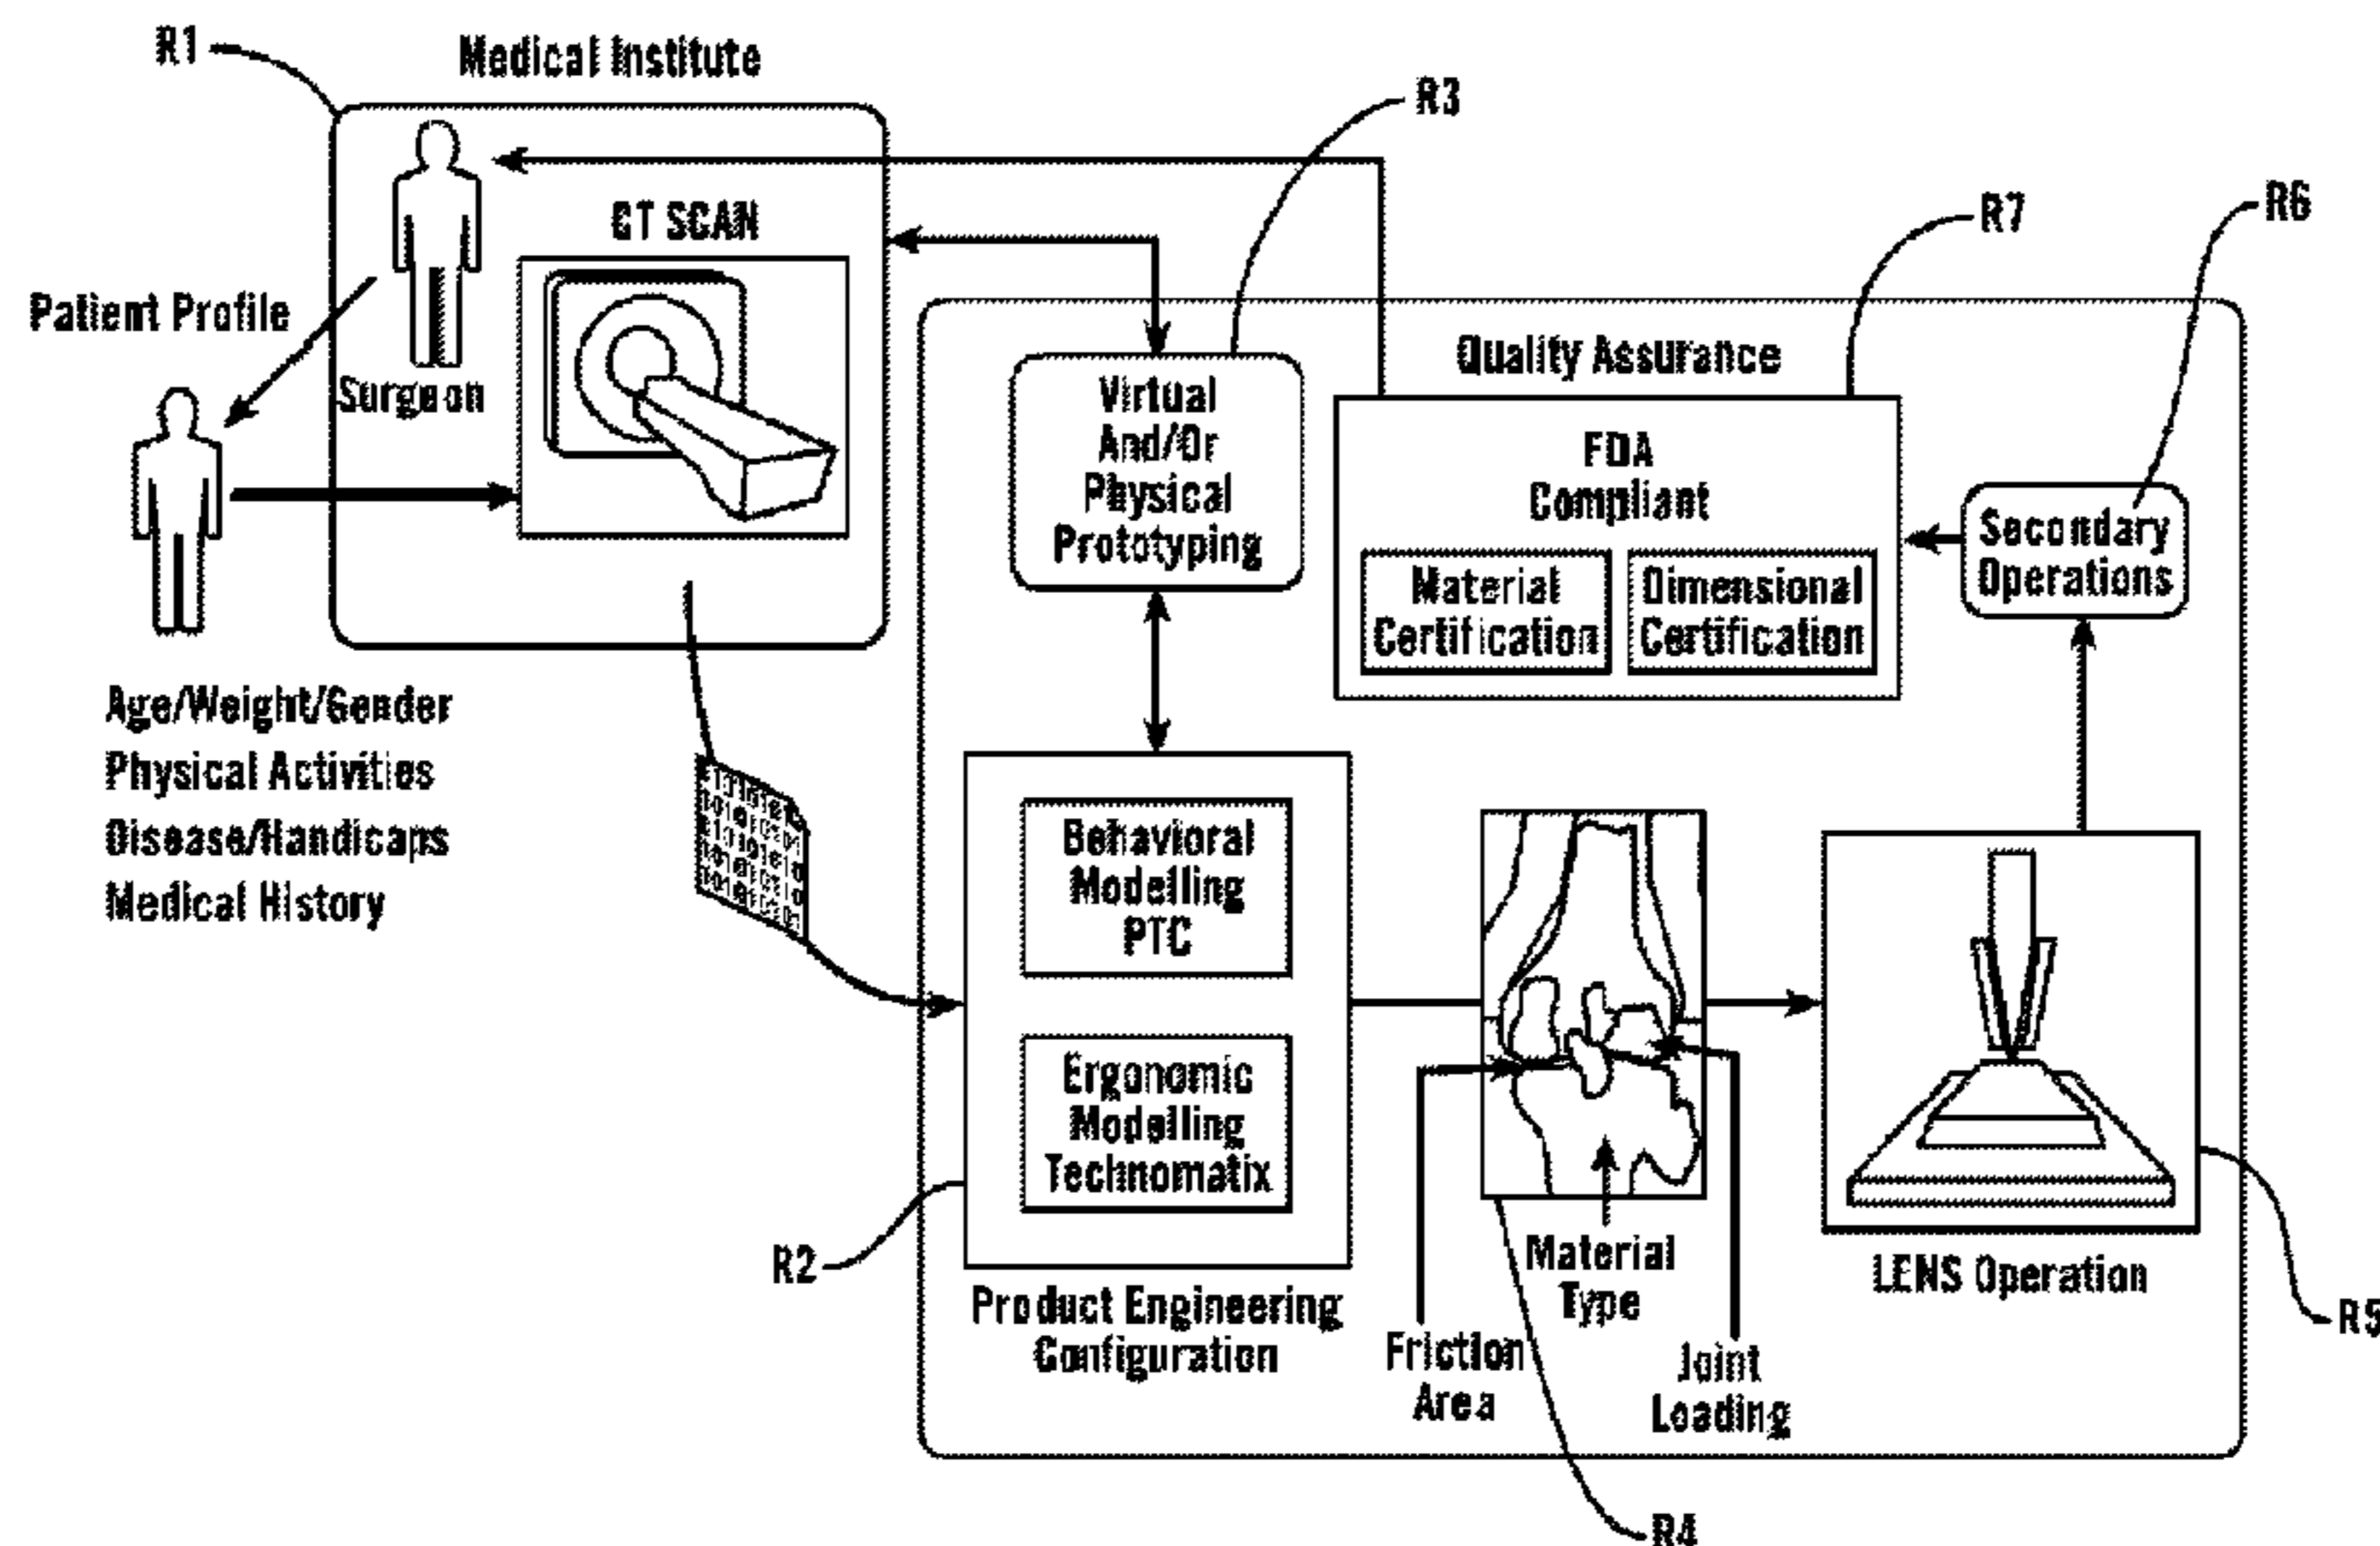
R1
Medical Institute
R3
CT SCAN
R7
R6
Patient Profile
Surgeon
Virtual And/Or Physical Prototyping
Quality Assurance
FDA Compliant
Material Certification
Dimensional Certification
Secondary Operations
Age/Weight/Gender
Physical Activities
Disease/Handicaps
Medical History
Behavioral Modelling PTC
Ergonomic Modelling Technomatix
R2
Product Engineering Configuration
Material Type
Friction Area
Joint Loading
LENS Operation
R5
R4